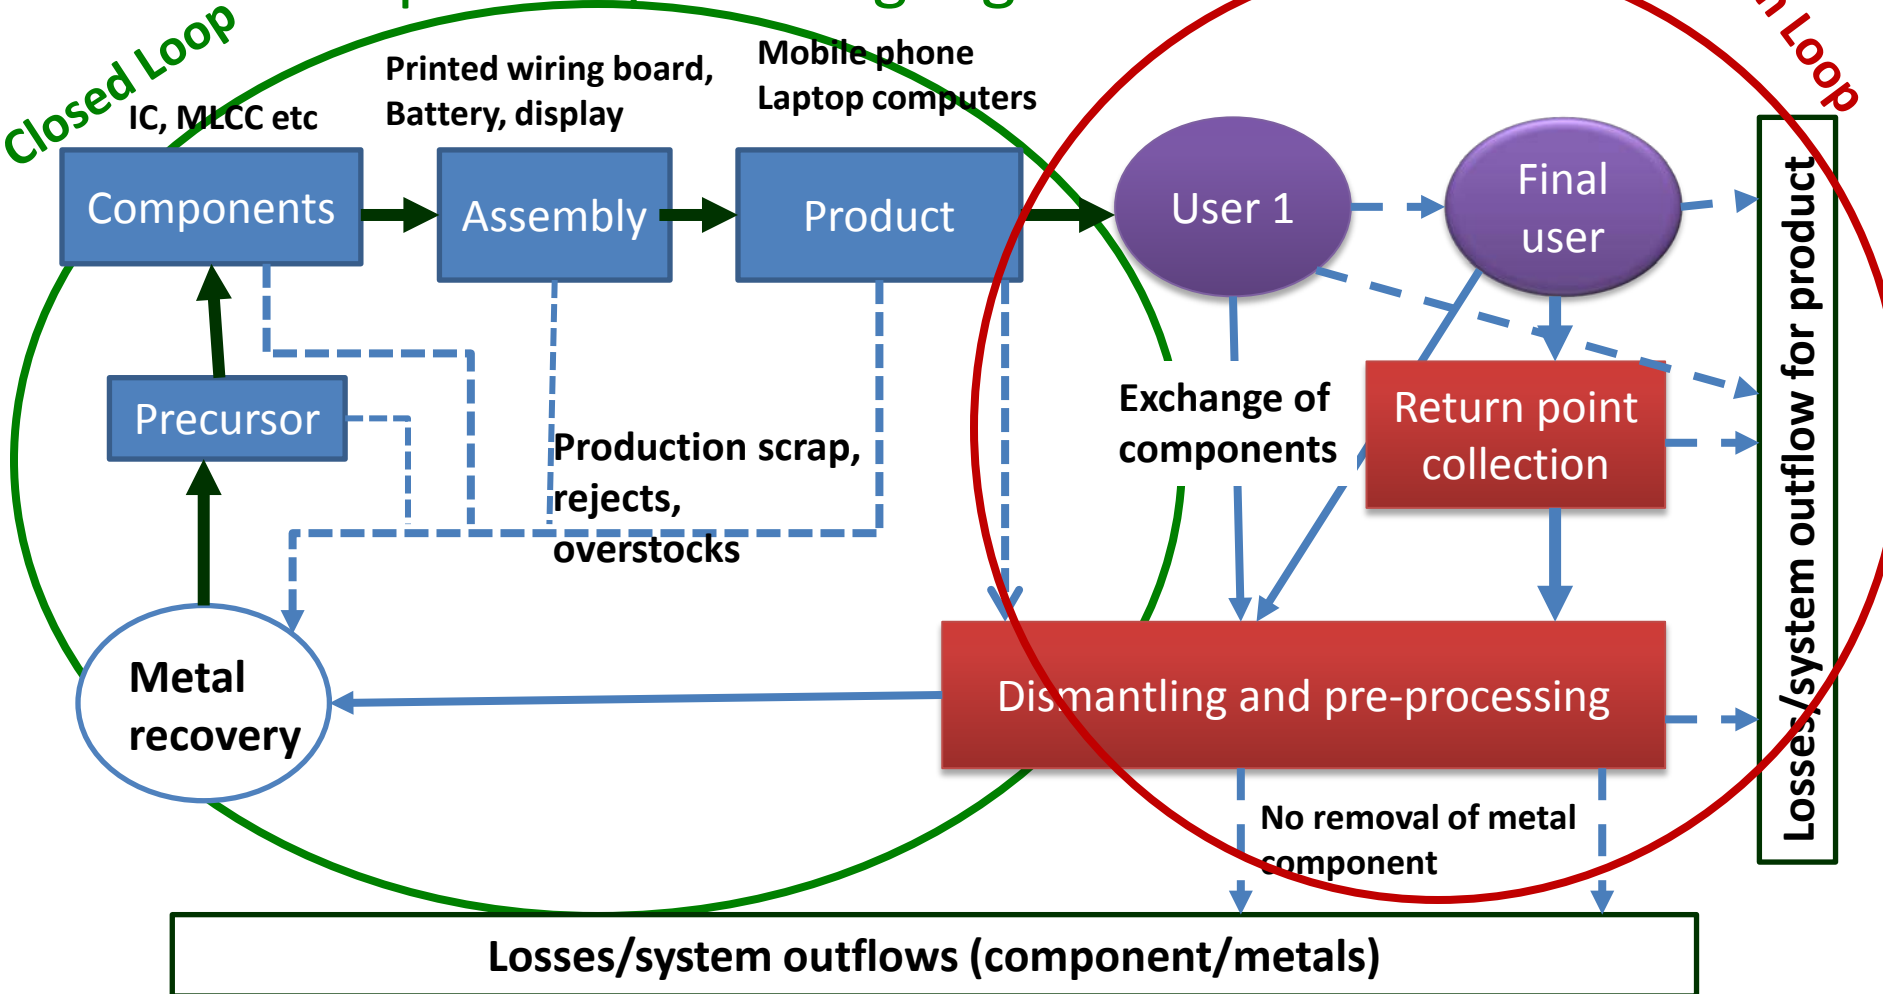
Closed Loop

n Loop

IC, MLCC etc

Printed wiring board, Battery, display

Mobile phone Laptop computers

Components

Assembly

Product

User 1

Final user

Precursor

Exchange of components

Return point collection

Production scrap, rejects, overstocks

Metal recovery

Dismantling and pre-processing

Losses/system outflow for product

No removal of metal component

Losses/system outflows (component/metals)